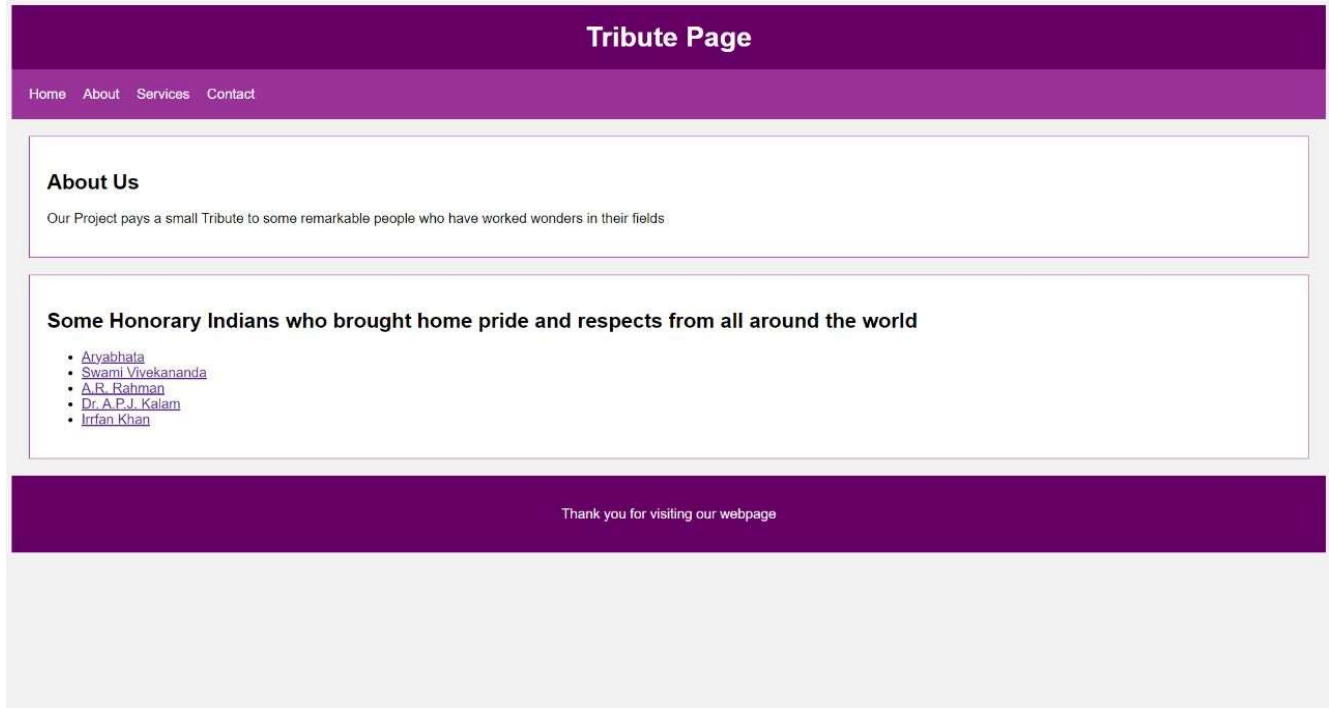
Tribute Page

Home About Services Contact

About Us

Our Project pays a small Tribute to some remarkable people who have worked wonders in their fields

Some Honorary Indians who brought home pride and respects from all around the world

- Aryabhata
- Swami Vivekananda
- A.R. Rahman
- Dr. A.P.J. Kalam
- Irrfan Khan

Thank you for visiting our webpage